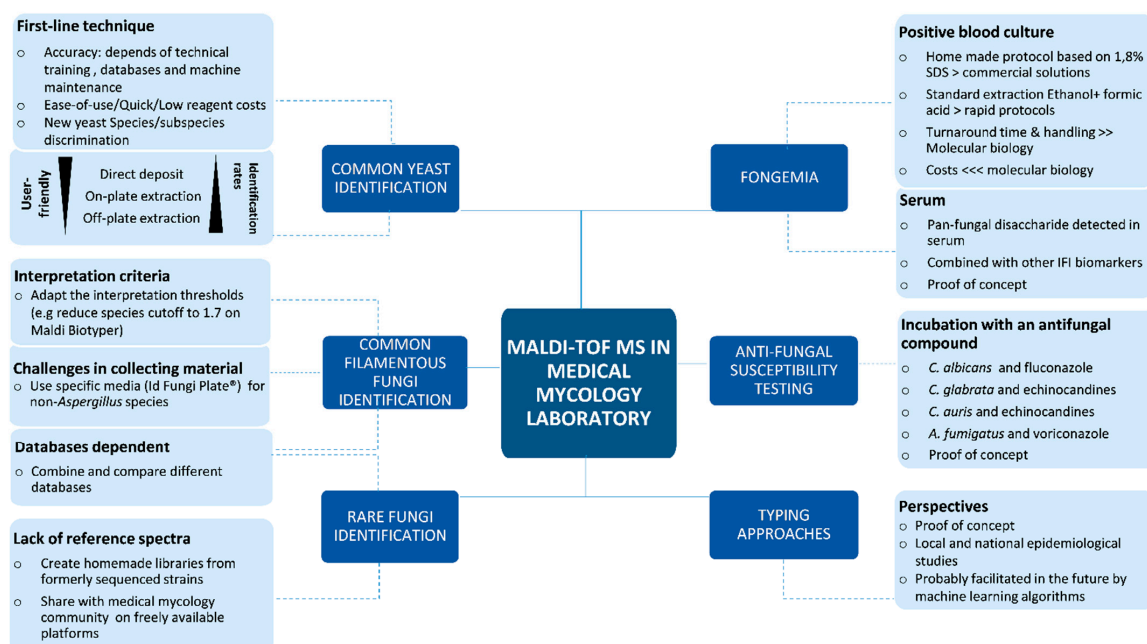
MALDI-TOF MS IN MEDICAL MYCOLOGY LABORATORY

COMMON YEAST IDENTIFICATION

First-line technique
- Accuracy: depends of technical training , databases and machine maintenance
- Ease-of-use/Quick/Low reagent costs
- New yeast Species/subspecies discrimination

User-friendly
Direct deposit
On-plate extraction
Off-plate extraction
Identification rates

COMMON FILAMENTOUS FUNGI IDENTIFICATION

Interpretation criteria
- Adapt the interpretation thresholds (e.g reduce species cutoff to 1.7 on Maldi Biotyper)

Challenges in collecting material
- Use specific media (Id Fungi Plate®) for non-*Aspergillus* species

Databases dependent
- Combine and compare different databases

RARE FUNGI IDENTIFICATION

Lack of reference spectra
- Create homemade libraries from formerly sequenced strains
- Share with medical mycology community on freely available platforms

FONGEMIA

Positive blood culture
- Home made protocol based on 1,8% SDS > commercial solutions
- Standard extraction Ethanol+ formic acid > rapid protocols
- Turnaround time & handling >> Molecular biology
- Costs <<< molecular biology

Serum
- Pan-fungal disaccharide detected in serum
- Combined with other IFI biomarkers
- Proof of concept

ANTI-FUNGAL SUSCEPTIBILITY TESTING

Incubation with an antifungal compound
- *C. albicans* and fluconazole
- *C. glabrata* and echinocandines
- *C. auris* and echinocandines
- *A. fumigatus* and voriconazole
- Proof of concept

TYPING APPROACHES

Perspectives
- Proof of concept
- Local and national epidemiological studies
- Probably facilitated in the future by machine learning algorithms